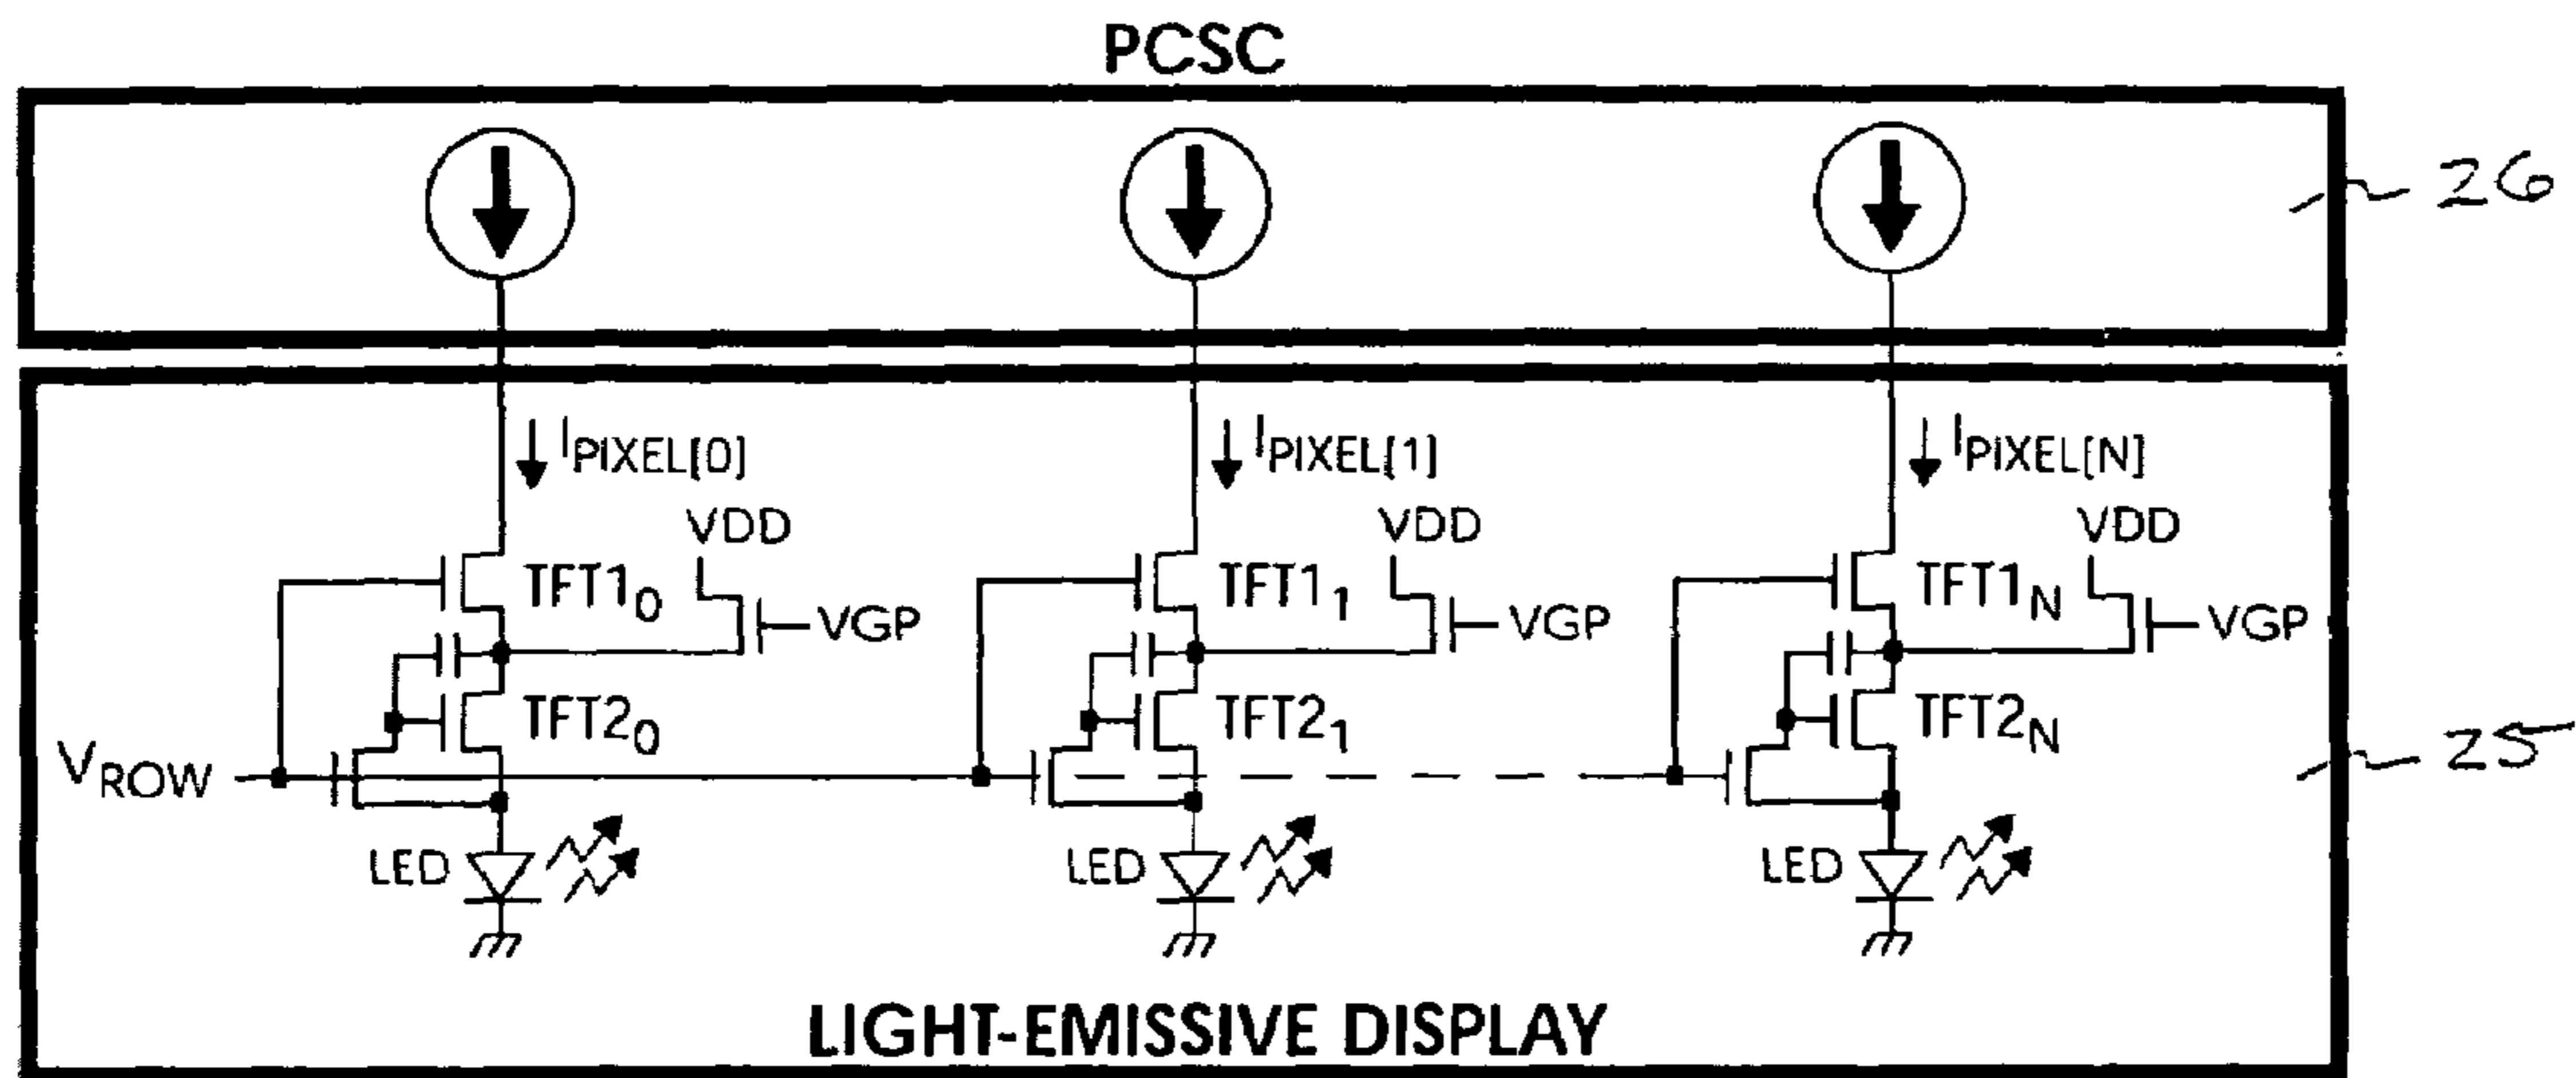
PCSC

26

$I_{PIXEL[0]}$

$I_{PIXEL[1]}$

$I_{PIXEL[N]}$

VDD

VDD

VDD

$TFT1_0$

VGP

$TFT1_1$

VGP

$TFT1_N$

VGP

$TFT2_0$

$TFT2_1$

$TFT2_N$

25

$V_{ROW}$

LED

LED

LED

LIGHT-EMISSIVE DISPLAY